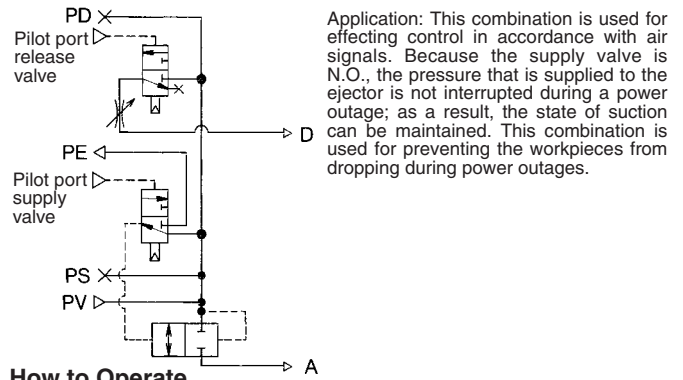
PD
Pilot port release valve
D
PE
Pilot port supply valve
PS
PV
A

Application: This combination is used for effecting control in accordance with air signals. Because the supply valve is N.O., the pressure that is supplied to the ejector is not interrupted during a power outage; as a result, the state of suction can be maintained. This combination is used for preventing the workpieces from dropping during power outages.

How to Operate